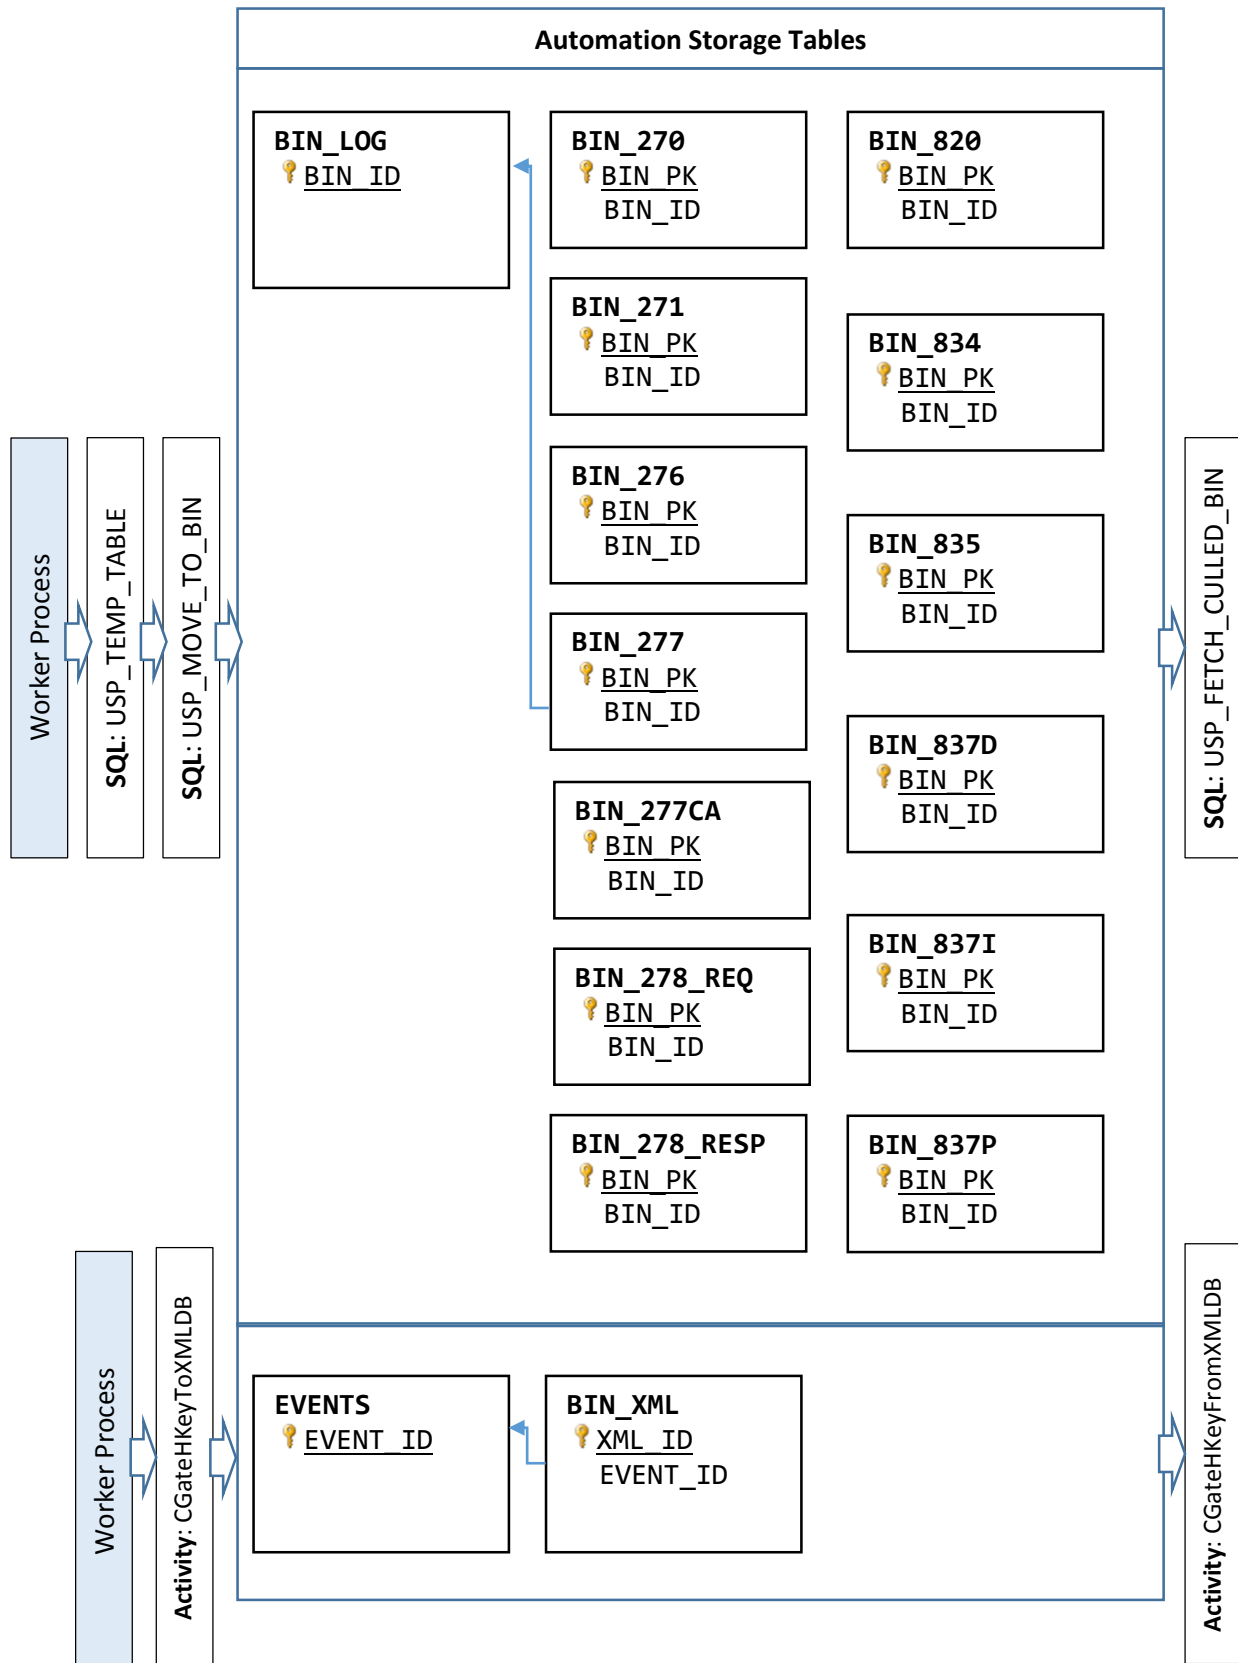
Automation Storage Tables

Worker Process

SQL: USP_TEMP_TABLE

SQL: USP_MOVE_TO_BIN

BIN_LOG
BIN_ID

BIN_270
BIN_PK
BIN_ID

BIN_271
BIN_PK
BIN_ID

BIN_276
BIN_PK
BIN_ID

BIN_277
BIN_PK
BIN_ID

BIN_277CA
BIN_PK
BIN_ID

BIN_278_REQ
BIN_PK
BIN_ID

BIN_278_RESP
BIN_PK
BIN_ID

BIN_820
BIN_PK
BIN_ID

BIN_834
BIN_PK
BIN_ID

BIN_835
BIN_PK
BIN_ID

BIN_837D
BIN_PK
BIN_ID

BIN_837I
BIN_PK
BIN_ID

BIN_837P
BIN_PK
BIN_ID

SQL: USP_FETCH_CULLED_BIN

Worker Process

Activity: CGateHKeyToXMLDB

EVENTS
EVENT_ID

BIN_XML
XML_ID
EVENT_ID

Activity: CGateHKeyFromXMLDB